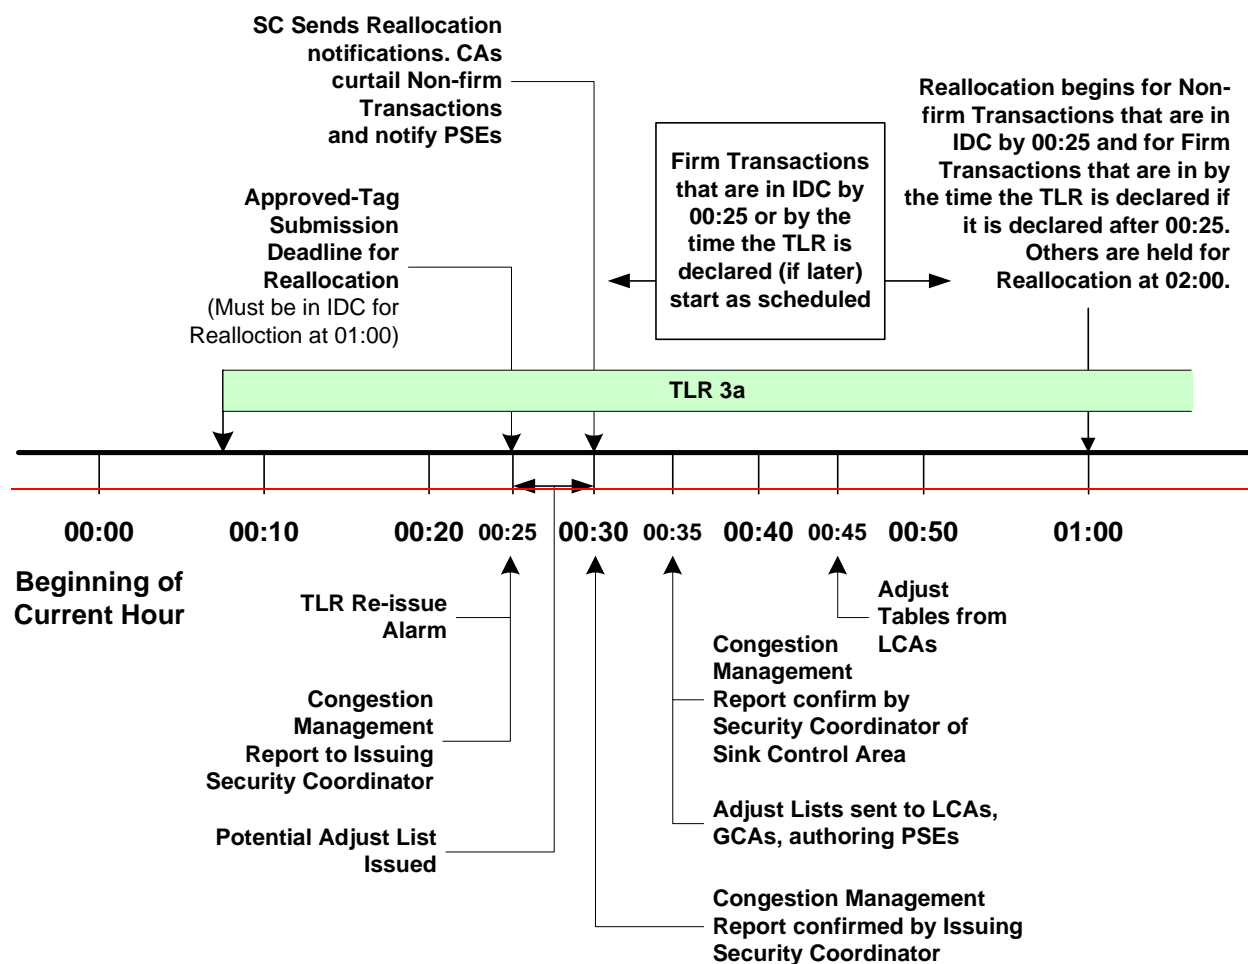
SC Sends Reallocation notifications. CAs curtail Non-firm Transactions and notify PSEs

Approved-Tag Submission Deadline for Reallocation (Must be in IDC for Realloction at 01:00)

Firm Transactions that are in IDC by 00:25 or by the time the TLR is declared (if later) start as scheduled

Reallocation begins for Non-firm Transactions that are in IDC by 00:25 and for Firm Transactions that are in by the time the TLR is declared if it is declared after 00:25. Others are held for Reallocation at 02:00.

TLR 3a

00:00

00:10

00:20

00:25

00:30

00:35

00:40

00:45

00:50

01:00

Beginning of Current Hour

TLR Re-issue Alarm

Congestion Management Report to Issuing Security Coordinator

Potential Adjust List Issued

Adjust Tables from LCAs

Congestion Management Report confirm by Security Coordinator of Sink Control Area

Adjust Lists sent to LCAs, GCAs, authoring PSEs

Congestion Management Report confirmed by Issuing Security Coordinator